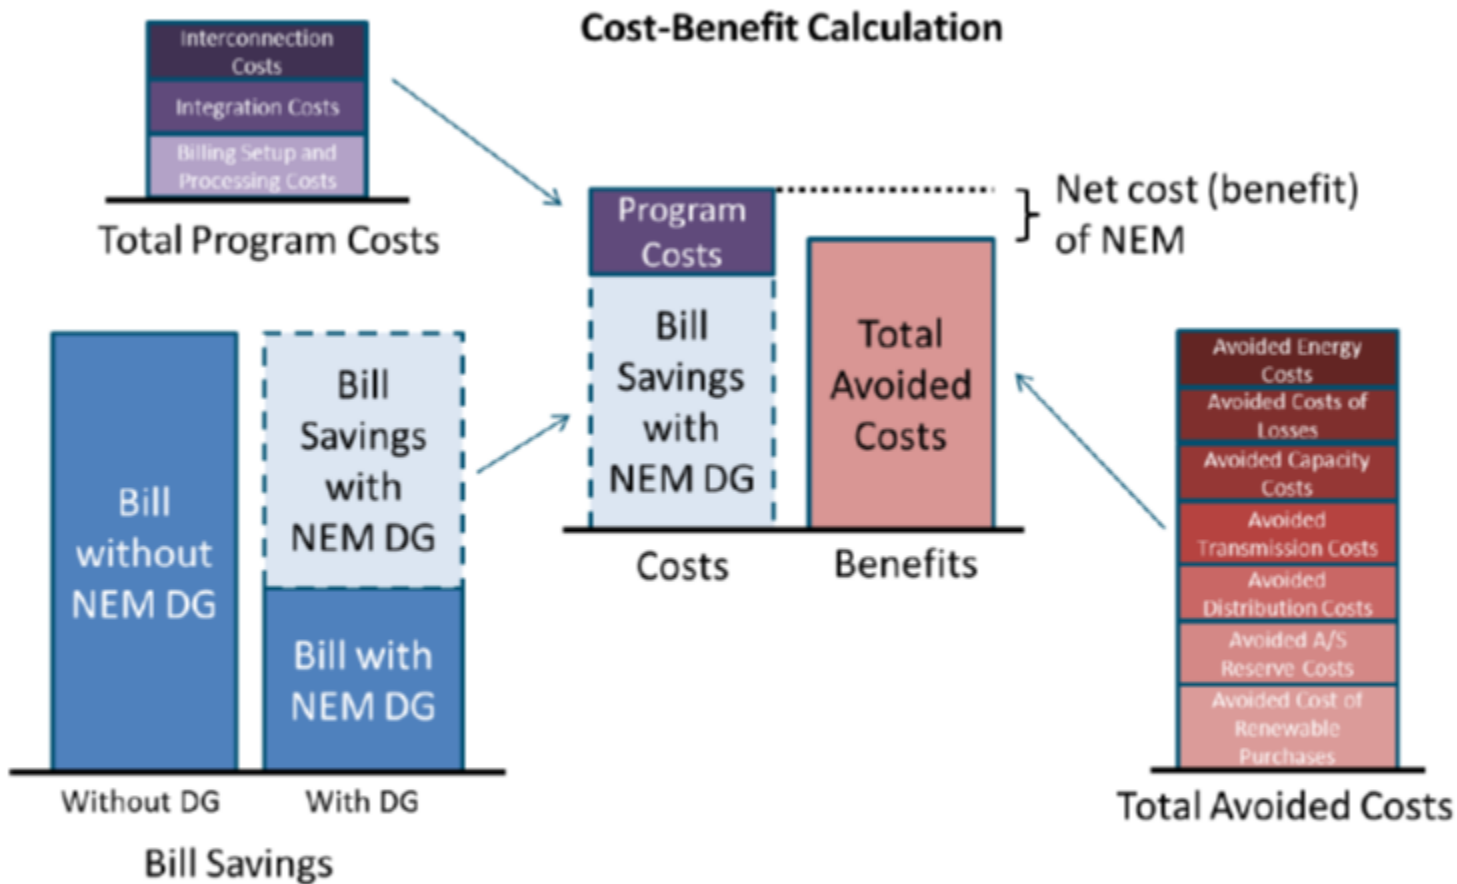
Cost-Benefit Calculation

Interconnection Costs

Integration Costs

Billing Setup and Processing Costs

Total Program Costs

Program Costs

Bill Savings with NEM DG

Total Avoided Costs

Net cost (benefit) of NEM

Costs

Benefits

Bill without NEM DG

Bill Savings with NEM DG

Bill with NEM DG

Without DG

With DG

Bill Savings

Avoided Energy Costs

Avoided Costs of Losses

Avoided Capacity Costs

Avoided Transmission Costs

Avoided Distribution Costs

Avoided A/S Reserve Costs

Avoided Cost of Renewable Purchases

Total Avoided Costs